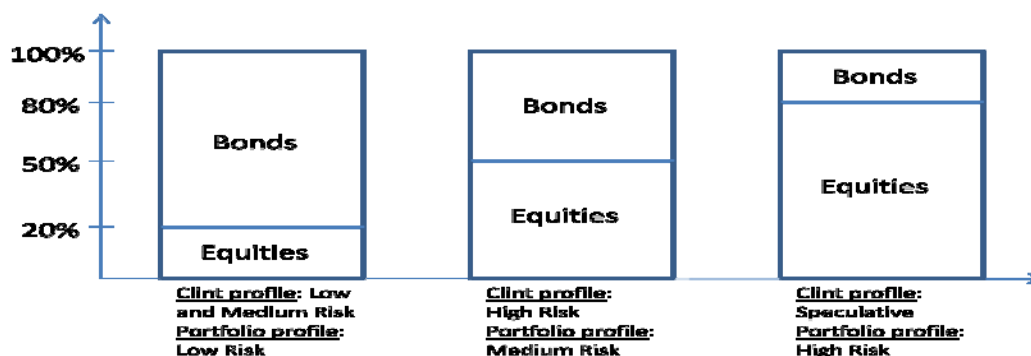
100%
80%
50%
20%

Bonds
Equities
Clint profile: Low and Medium Risk
Portfolio profile: Low Risk

Bonds
Equities
Clint profile: High Risk
Portfolio profile: Medium Risk

Bonds
Equities
Clint profile: Speculative
Portfolio profile: High Risk